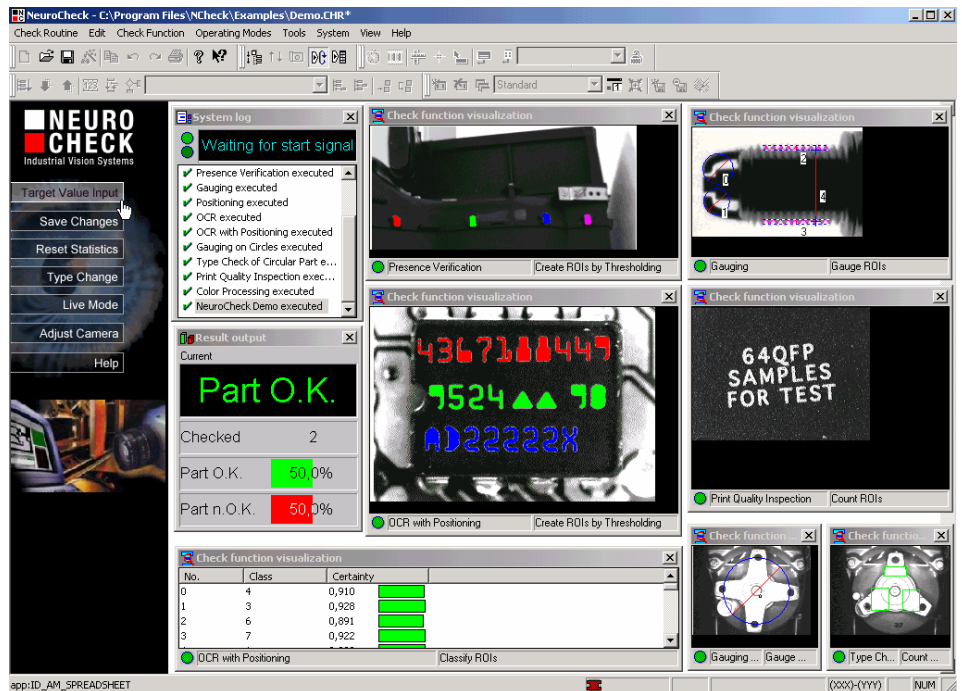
NeuroCheck - C:\Program Files\NCheck\Examples\Demo.CHR*

Check Routine Edit Check Function Operating Modes Tools System View Help

Standard

NEURO CHECK
Industrial Vision Systems

Target Value Input
Save Changes
Reset Statistics
Type Change
Live Mode
Adjust Camera
Help

System log
Waiting for start signal
Presence Verification executed
Gauging executed
Positioning executed
OCR executed
OCR with Positioning executed
Gauging on Circles executed
Type Check of Circular Part e...
Print Quality Inspection exec...
Color Processing executed
NeuroCheck Demo executed

Result output
Current
Part O.K.
Checked 2
Part O.K. 50,0%
Part n.O.K. 50,0%

Check function visualization
Presence Verification | Create ROIs by Thresholding

Check function visualization
2 4 3 1 0
Gauging | Gauge ROIs

Check function visualization
4367188449
7524 ▲▲ 78
AD22222X
OCR with Positioning | Create ROIs by Thresholding

Check function visualization
64QFP SAMPLES FOR TEST
Print Quality Inspection | Count ROIs

Check function visualization

| No. | Class | Certainty |
|---|---|---|
| 0 | 4 | 0,910 |
| 1 | 3 | 0,928 |
| 2 | 6 | 0,891 |
| 3 | 7 | 0,922 |

OCR with Positioning | Classify ROIs

Check function ...
Gauging ... | Gauge ...

Check functio...
Type Ch... | Count ...

app:ID_AM_SPREADSHEET (XXX)-(YYY) NUM